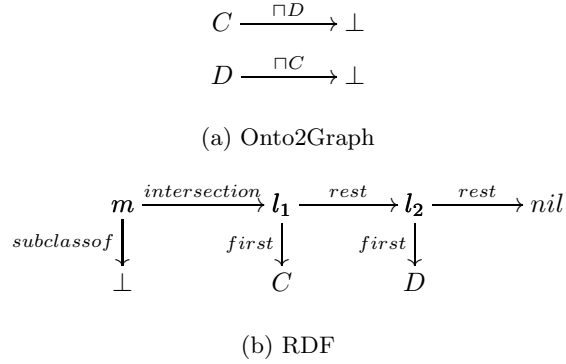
$C \xrightarrow{\sqcap D} \bot$

$D \xrightarrow{\sqcap C} \bot$

(a) Onto2Graph

$\boldsymbol{m} \xrightarrow{intersection} \boldsymbol{l_1} \xrightarrow{rest} \boldsymbol{l_2} \xrightarrow{rest} nil$

$subclassof$ $\bot$ $first$ $C$ $first$ $D$

(b) RDF